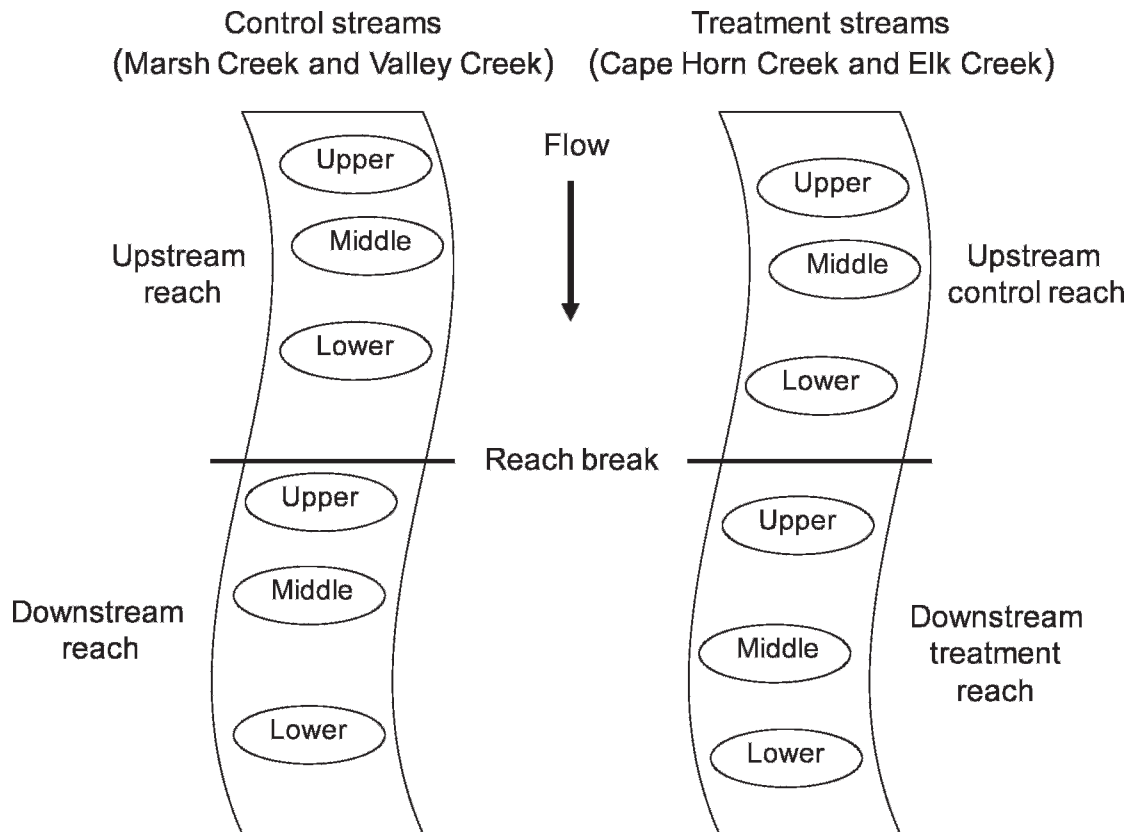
Control streams
(Marsh Creek and Valley Creek)

Treatment streams
(Cape Horn Creek and Elk Creek)

Flow

Upper
Middle
Lower

Upstream reach

Upper
Middle
Lower

Upstream control reach

Reach break

Upper
Middle
Lower

Downstream reach

Upper
Middle
Lower

Downstream treatment reach